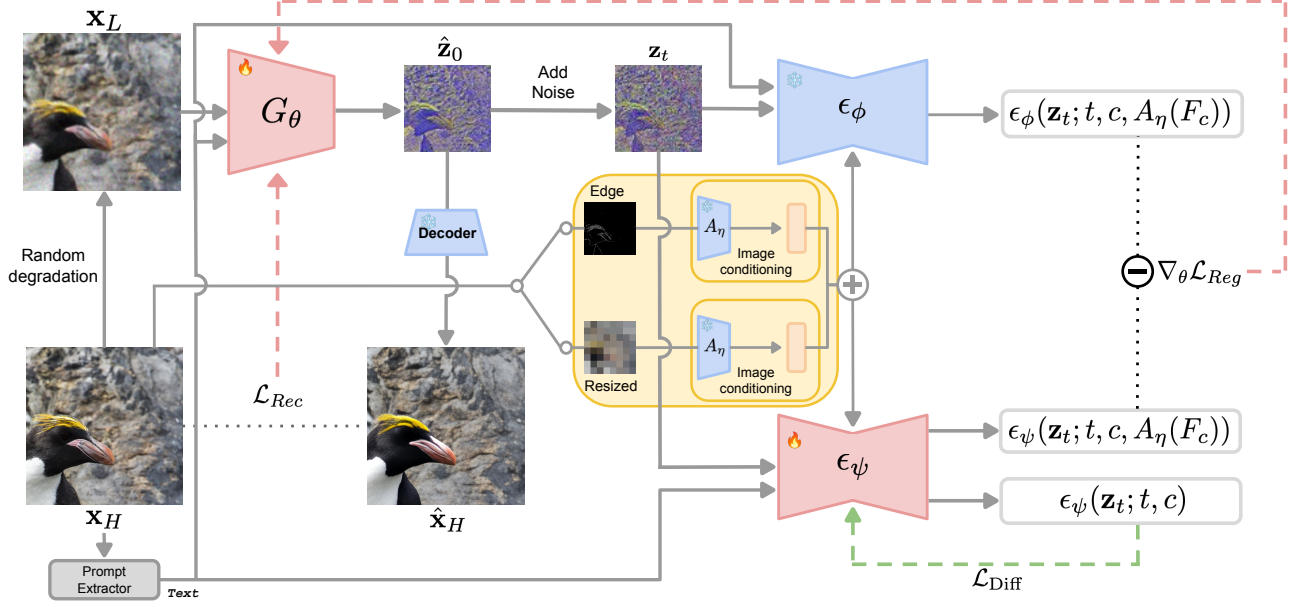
$\mathbf{x}_L$

$G_\theta$

$\hat{\mathbf{z}}_0$

Add Noise

$\mathbf{z}_t$

$\epsilon_\phi$

$\epsilon_\phi(\mathbf{z}_t; t, c, A_\eta(F_c))$

Edge

Decoder

$A_\eta$

Image conditioning

Random degradation

$\nabla_\theta \mathcal{L}_{Reg}$

Resized

$A_\eta$

Image conditioning

$\mathcal{L}_{Rec}$

$\epsilon_\psi$

$\epsilon_\psi(\mathbf{z}_t; t, c, A_\eta(F_c))$

$\epsilon_\psi(\mathbf{z}_t; t, c)$

$\mathbf{x}_H$

$\hat{\mathbf{x}}_H$

Prompt Extractor

Text

$\mathcal{L}_{\text{Diff}}$